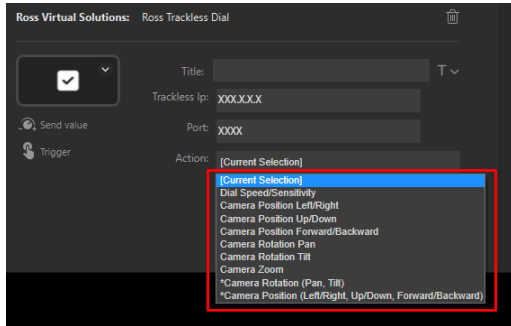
Ross Virtual Solutions: Ross Trackless Dial

Send value
Trigger

Title:
Trackless Ip: XXX.X.X.X
Port: XXXX
Action: [Current Selection]

[Current Selection]
Dial Speed/Sensitivity
Camera Position Left/Right
Camera Position Up/Down
Camera Position Forward/Backward
Camera Rotation Pan
Camera Rotation Tilt
Camera Zoom
*Camera Rotation (Pan, Tilt)
*Camera Position (Left/Right, Up/Down, Forward/Backward)